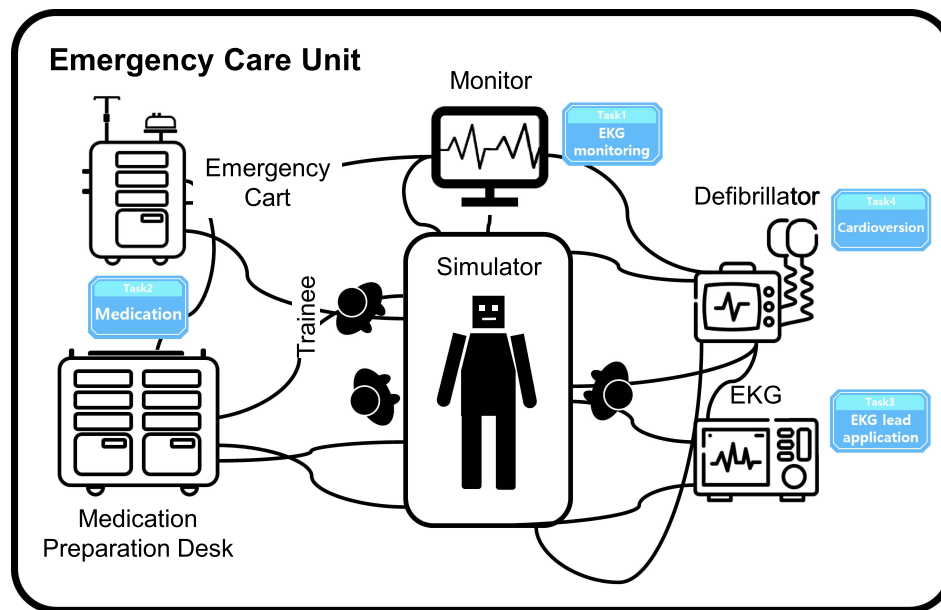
Emergency Care Unit

Monitor

Task1
EKG monitoring

Emergency Cart

Defibrillator

Task4
Cardioversion

Simulator

Trainee

Task2
Medication

EKG

Task3
EKG lead application

Medication Preparation Desk